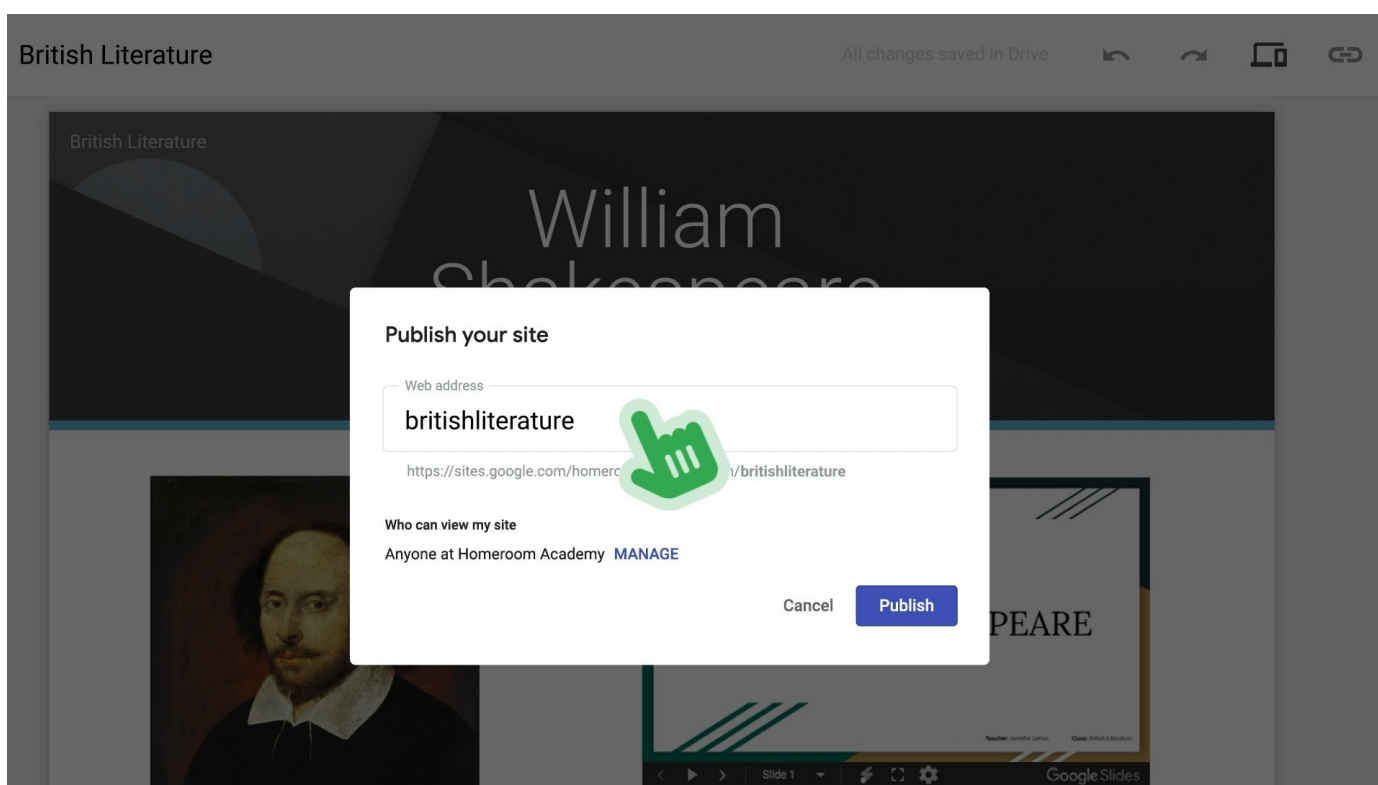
British Literature

All changes saved in Drive

British Literature

William

Publish your site

Web address

britishliterature

https://sites.google.com/homerc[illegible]/britishliterature

Who can view my site

Anyone at Homeroom Academy MANAGE

Cancel Publish

PEARE

Teacher: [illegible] Class: British Literature

Slide 1

Google Slides